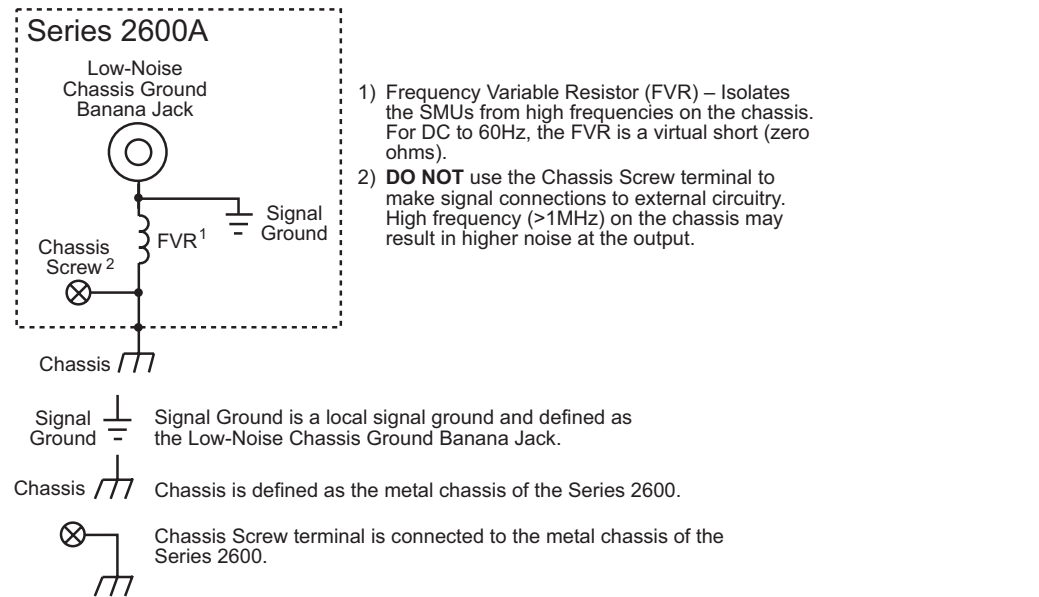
Series 2600A

Low-Noise Chassis Ground Banana Jack

Signal Ground

FVR$^1$

Chassis Screw$^2$

Chassis

1) Frequency Variable Resistor (FVR) – Isolates the SMUs from high frequencies on the chassis. For DC to 60Hz, the FVR is a virtual short (zero ohms).

2) **DO NOT** use the Chassis Screw terminal to make signal connections to external circuitry. High frequency (>1MHz) on the chassis may result in higher noise at the output.

Signal Ground

Signal Ground is a local signal ground and defined as the Low-Noise Chassis Ground Banana Jack.

Chassis

Chassis is defined as the metal chassis of the Series 2600.

Chassis Screw terminal is connected to the metal chassis of the Series 2600.